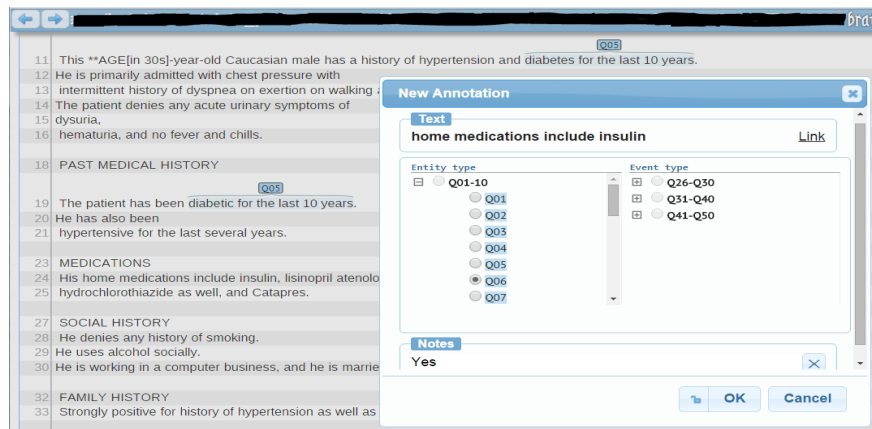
brat

Q05

11 This **AGE[in 30s]-year-old Caucasian male has a history of hypertension and diabetes for the last 10 years.
12 He is primarily admitted with chest pressure with
13 intermittent history of dyspnea on exertion on walking a
14 The patient denies any acute urinary symptoms of
15 dysuria,
16 hematuria, and no fever and chills.

18 PAST MEDICAL HISTORY

Q05

19 The patient has been diabetic for the last 10 years.
20 He has also been
21 hypertensive for the last several years.

23 MEDICATIONS
24 His home medications include insulin, lisinopril atenolo
25 hydrochlorothiazide as well, and Catapres.

27 SOCIAL HISTORY
28 He denies any history of smoking.
29 He uses alcohol socially.
30 He is working in a computer business, and he is marrie

32 FAMILY HISTORY
33 Strongly positive for history of hypertension as well as

New Annotation

Text
home medications include insulin
Link

Entity type
Q01-10
Q01
Q02
Q03
Q04
Q05
Q06
Q07

Event type
Q26-Q30
Q31-Q40
Q41-Q50

Notes
Yes

OK
Cancel